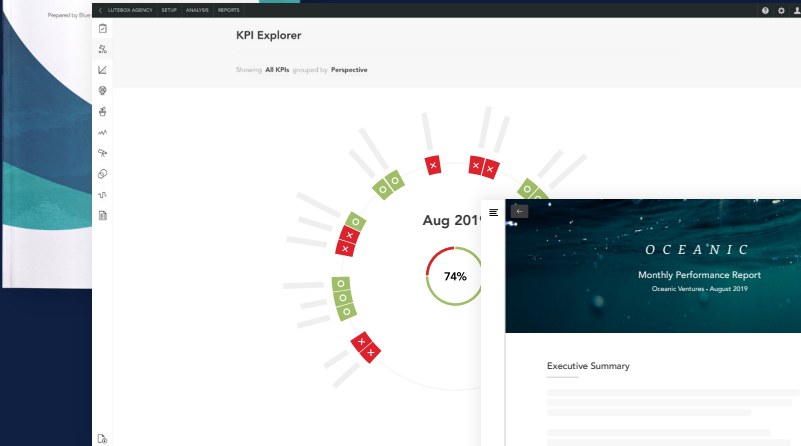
Prepared by Blue

LUTEBOX AGENCY SETUP ANALYSIS REPORTS

KPI Explorer

Showing All KPIs grouped by Perspective

Aug 2019

74%

OCEANIC

Monthly Performance Report

Oceanic Ventures • August 2019

Executive Summary